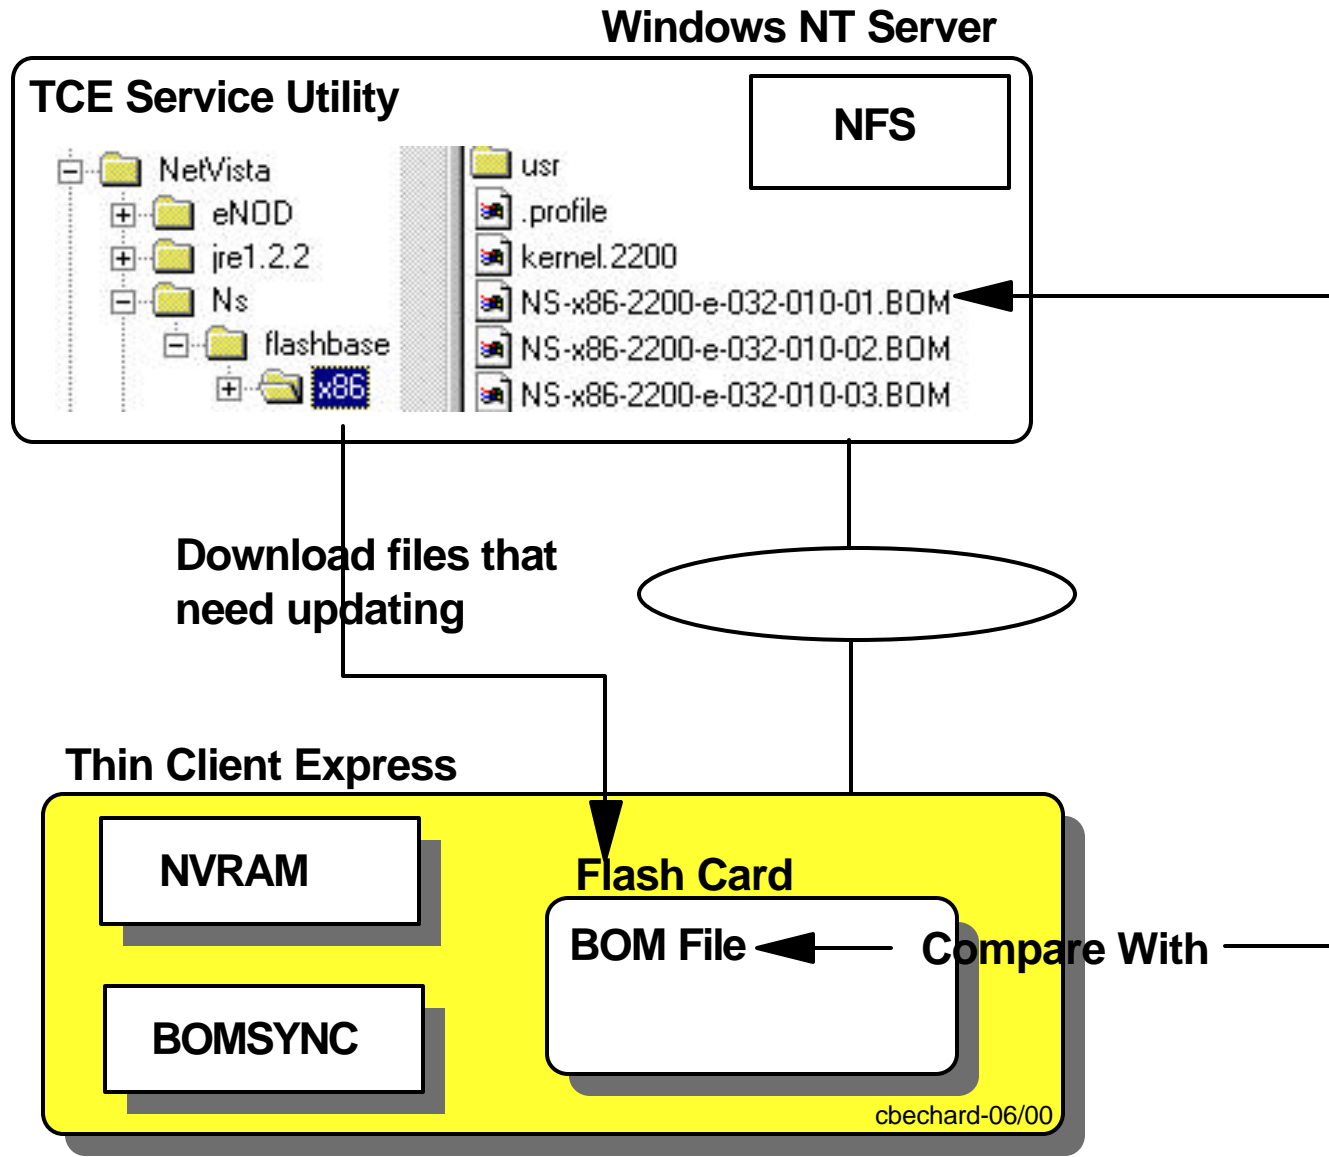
Windows NT Server

TCE Service Utility

NFS

NetVista
eNOD
jre1.2.2
Ns
flashbase
x86

usr
.profile
kernel.2200
NS-x86-2200-e-032-010-01.BOM
NS-x86-2200-e-032-010-02.BOM
NS-x86-2200-e-032-010-03.BOM

Download files that need updating

Thin Client Express

NVRAM

BOMSYNC

Flash Card

BOM File

Compare With

cbechard-06/00